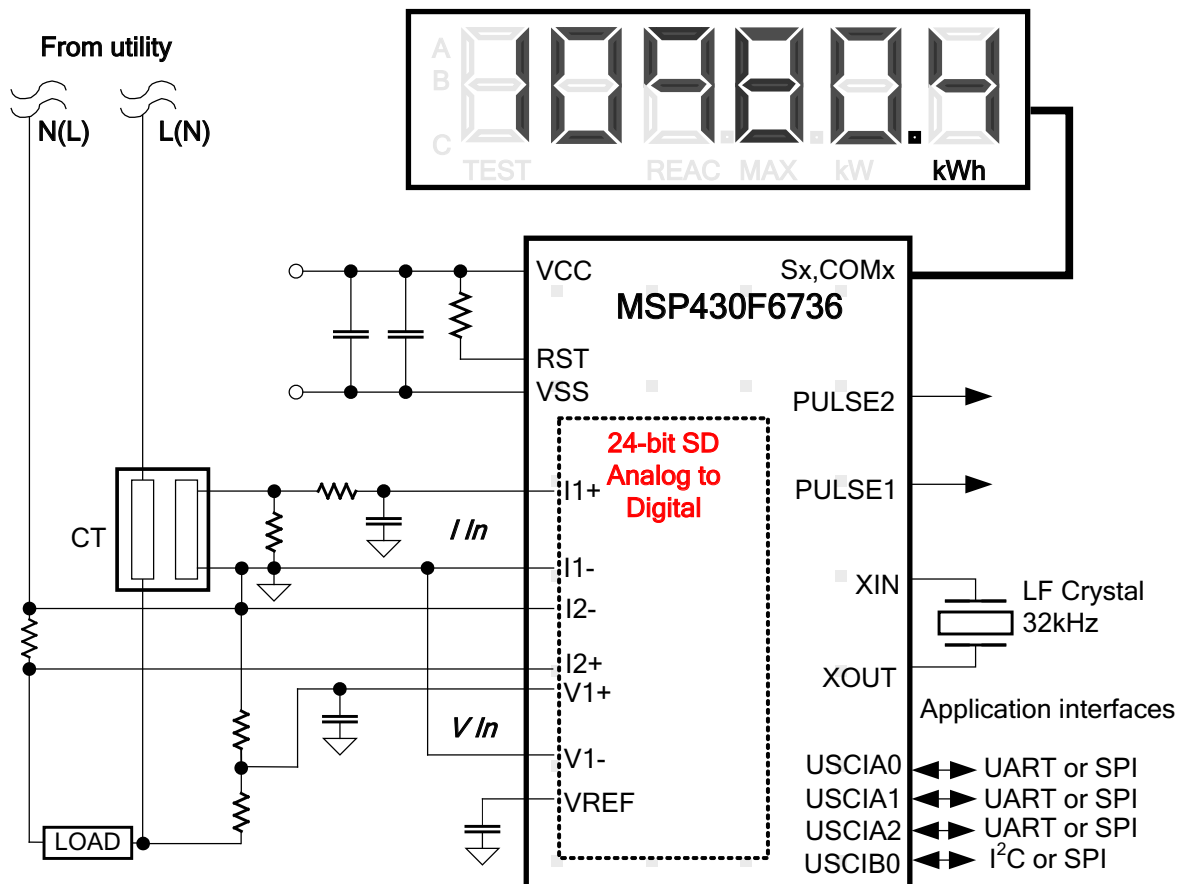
From utility

N(L)

L(N)

A
B
C
TEST
REAC
MAX
kW
kWh

VCC
Sx,COMx
MSP430F6736
RST
VSS
PULSE2
24-bit SD Analog to Digital
I1+
PULSE1
CT
I In
I1-
XIN
LF Crystal 32kHz
I2-
I2+
XOUT
V1+
Application interfaces
V In
V1-
USCIA0
UART or SPI
VREF
USCIA1
UART or SPI
USCIA2
UART or SPI
LOAD
USCIB0
$I^2C$ or SPI